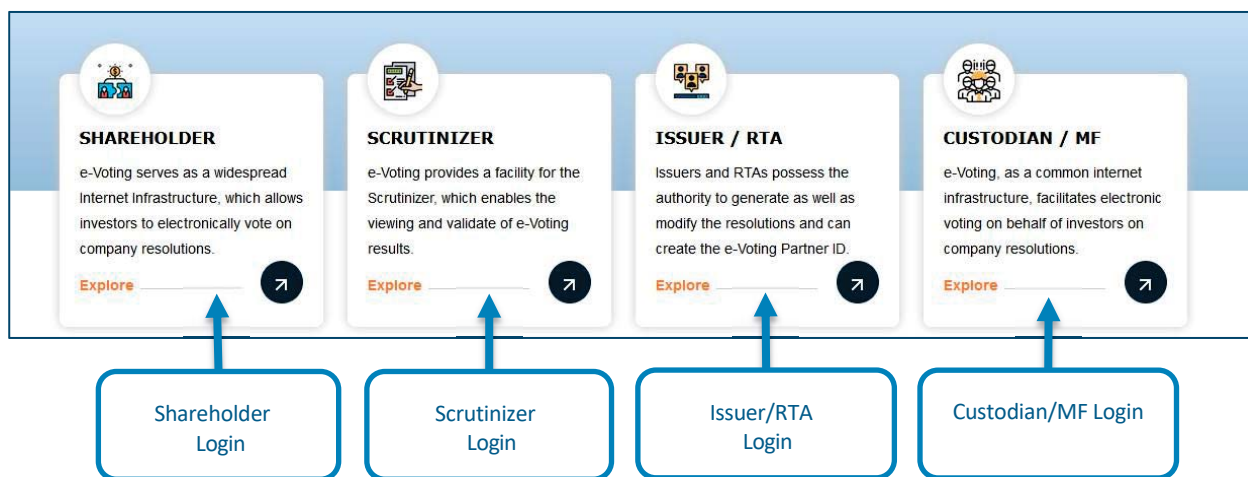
SHAREHOLDER

e-Voting serves as a widespread Internet Infrastructure, which allows investors to electronically vote on company resolutions.

Explore

SCRUTINIZER

e-Voting provides a facility for the Scrutinizer, which enables the viewing and validate of e-Voting results.

Explore

ISSUER / RTA

Issuers and RTAs possess the authority to generate as well as modify the resolutions and can create the e-Voting Partner ID.

Explore

CUSTODIAN / MF

e-Voting, as a common internet infrastructure, facilitates electronic voting on behalf of investors on company resolutions.

Explore

Shareholder Login

Scrutinizer Login

Issuer/RTA Login

Custodian/MF Login